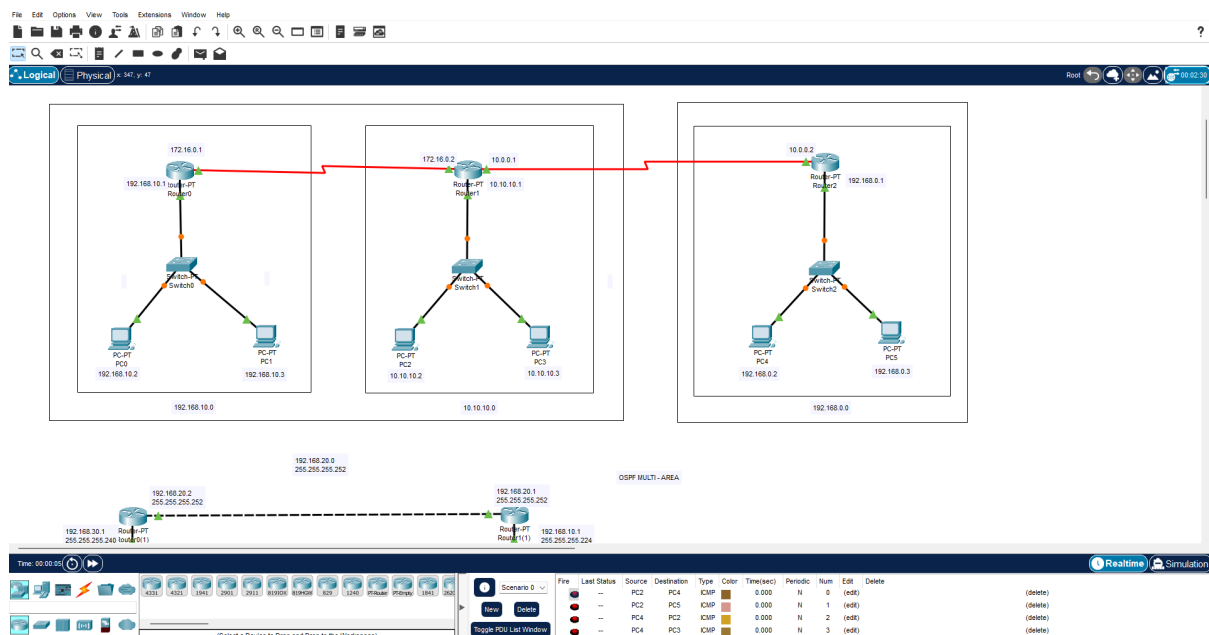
File Edit Options View Tools Extensions Window Help

?

Logical Physical x: 347, y: 47

Root 00:02:30

172.16.0.1
192.168.10.1 Router-PT Router0
Switch-PT Switch0
PC-PT PC0 192.168.10.2
PC-PT PC1 192.168.10.3
192.168.10.0

172.16.0.2 10.0.0.1
Router-PT Router1 10.10.10.1
Switch-PT Switch1
PC-PT PC2 10.10.10.2
PC-PT PC3 10.10.10.3
10.10.10.0

10.0.0.2
Router-PT Router2 192.168.0.1
Switch-PT Switch2
PC-PT PC4 192.168.0.2
PC-PT PC5 192.168.0.3
192.168.0.0

192.168.20.0
255.255.255.252

OSPF MULTI - AREA

192.168.20.2
255.255.255.252
192.168.30.1
255.255.255.240
Router-PT Router0(1)

192.168.20.1
255.255.255.252
Router-PT Router1(1)
192.168.10.1
255.255.255.224

Time: 00:00:05

Realtime Simulation

4331 4321 1941 2901 2911 819IOX 819HGW 829 1240 PT-Router PT-Empty 1841 2620

Scenario 0
New Delete
Toggle PDU List Window

(Select a Device to Drag and Drop to the Workspace)

| Fire | Last Status | Source | Destination | Type | Color | Time(sec) | Periodic | Num | Edit | Delete |
|---|---|---|---|---|---|---|---|---|---|---|
| | -- | PC2 | PC4 | ICMP | | 0.000 | N | 0 | (edit) | (delete) |
| | -- | PC2 | PC5 | ICMP | | 0.000 | N | 1 | (edit) | (delete) |
| | -- | PC4 | PC2 | ICMP | | 0.000 | N | 2 | (edit) | (delete) |
| | -- | PC4 | PC3 | ICMP | | 0.000 | N | 3 | (edit) | (delete) |